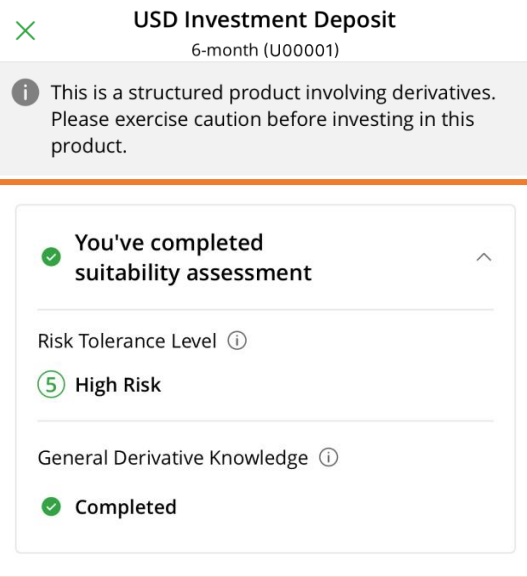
USD Investment Deposit
6-month (U00001)

This is a structured product involving derivatives. Please exercise caution before investing in this product.

You've completed suitability assessment

Risk Tolerance Level

5 High Risk

General Derivative Knowledge

Completed